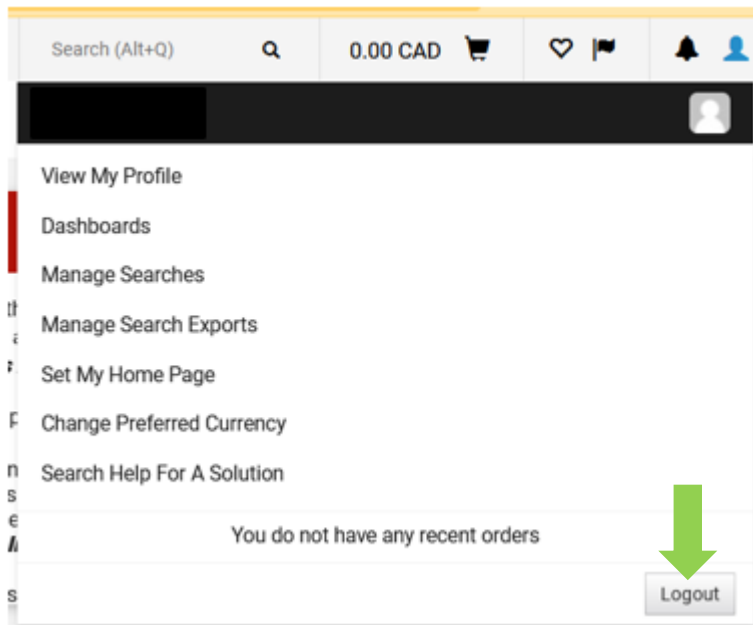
Search (Alt+Q)

0.00 CAD

View My Profile

Dashboards

Manage Searches

Manage Search Exports

Set My Home Page

Change Preferred Currency

Search Help For A Solution

You do not have any recent orders

Logout